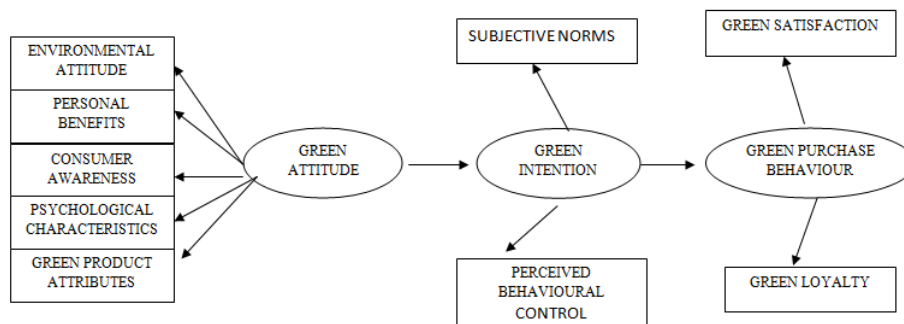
ENVIRONMENTAL ATTITUDE

PERSONAL BENEFITS

CONSUMER AWARENESS

PSYCHOLOGICAL CHARACTERISTICS

GREEN PRODUCT ATTRIBUTES

GREEN ATTITUDE

SUBJECTIVE NORMS

GREEN INTENTION

PERCEIVED BEHAVIOURAL CONTROL

GREEN SATISFACTION

GREEN PURCHASE BEHAVIOUR

GREEN LOYALTY